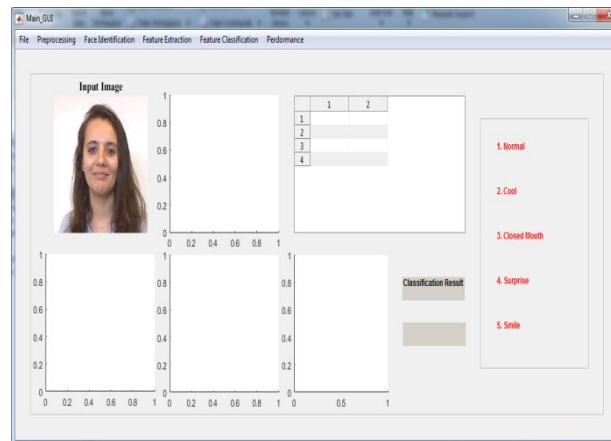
Main_GUI

File Preprocessing Face Identification Feature Extraction Feature Classification Perdormance

Input Image

1
0.8
0.6
0.4
0.2
0
0 0.2 0.4 0.6 0.8 1

|   | 1 | 2 |
|---|---|---|
| 1 |   |   |
| 2 |   |   |
| 3 |   |   |
| 4 |   |   |

1. Normal

2. Cool

3. Closed Mouth

4. Surprise

5. Smile

1
0.8
0.6
0.4
0.2
0
0 0.2 0.4 0.6 0.8 1

1
0.8
0.6
0.4
0.2
0
0 0.2 0.4 0.6 0.8 1

1
0.8
0.6
0.4
0.2
0
0 0.5 1

Classification Result